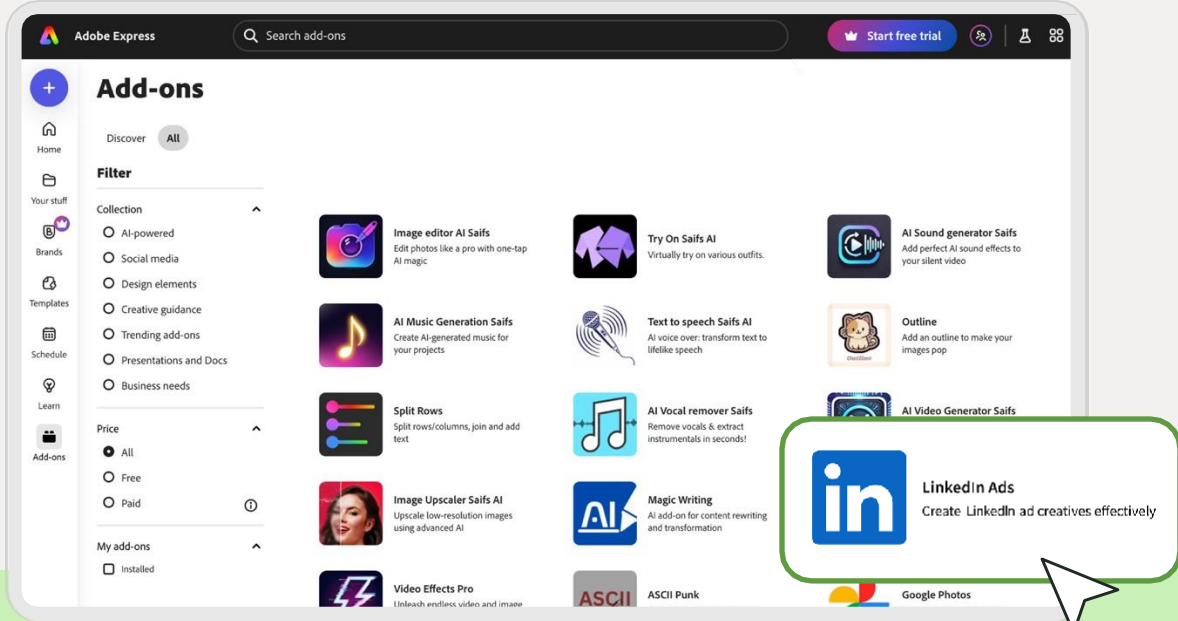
Adobe Express

Search add-ons

Start free trial

Home

Your stuff

Brands

Templates

Schedule

Learn

Add-ons

Add-ons

Discover All

Filter

Collection

AI-powered

Social media

Design elements

Creative guidance

Trending add-ons

Presentations and Docs

Business needs

Price

All

Free

Paid

My add-ons

Installed

Image editor AI Saifs
Edit photos like a pro with one-tap AI magic

Try On Saifs AI
Virtually try on various outfits.

AI Sound generator Saifs
Add perfect AI sound effects to your silent video

AI Music Generation Saifs
Create AI-generated music for your projects

Text to speech Saifs AI
AI voice over: transform text to lifelike speech

Outline
Add an outline to make your images pop

Split Rows
Split rows/columns, join and add text

AI Vocal remover Saifs
Remove vocals & extract instrumentals in seconds!

AI Video Generator Saifs

Image Upscaler Saifs AI
Upscale low-resolution images using advanced AI

Magic Writing
AI add-on for content rewriting and transformation

Video Effects Pro
Unleash endless video and image

ASCII Punk

Google Photos

LinkedIn Ads
Create LinkedIn ad creatives effectively